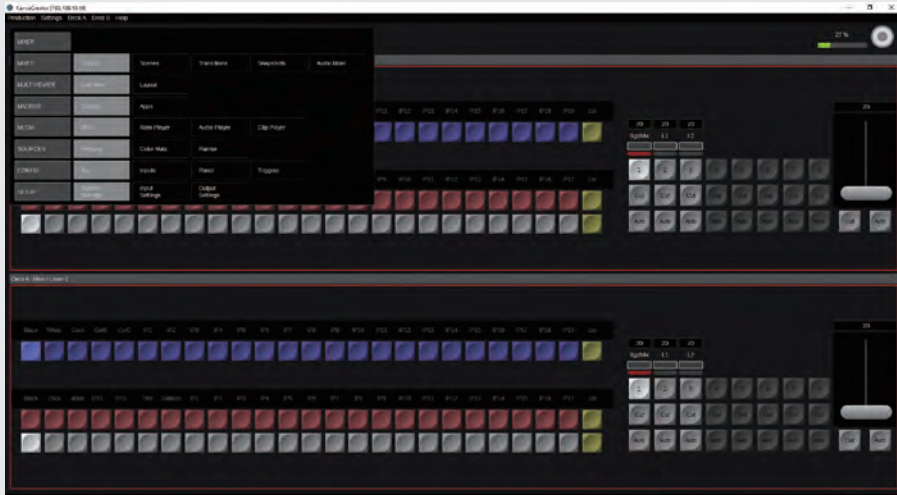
KairosCreator [192.168.10.66]

Production Settings Deck A Deck B Help

27 %

MAIN

MAIN | Scenes | Transitions | Snapshots | Audio Mixer

MULTIVIEWER | Layout

MACROS | Apps

MEDIA | Ram Player | Audio Player | Clip Player

SOURCES | Color Mats | Palettes

CONFIG | Inputs | Panel | Triggers

SETUP | Input Settings | Output Settings

IP13 IP14 IP15 IP16 IP17 IP18 IP19 Clr

20 20 20

BgdMix L1 L2

Cut Cut Cut

Auto Auto Auto

Cut Auto

Deck A: Main / Layer 1

Black White Cam CxB CxC IP1 IP2 IP3 IP4 IP5 IP6 IP7 IP8 IP9 IP10 IP11 IP12 IP13 IP14 IP15 IP16 IP17 IP18 IP19 Clr

20 20 20

BgdMix L1 L2

Cut Cut Cut

Auto Auto Auto

Cut Auto